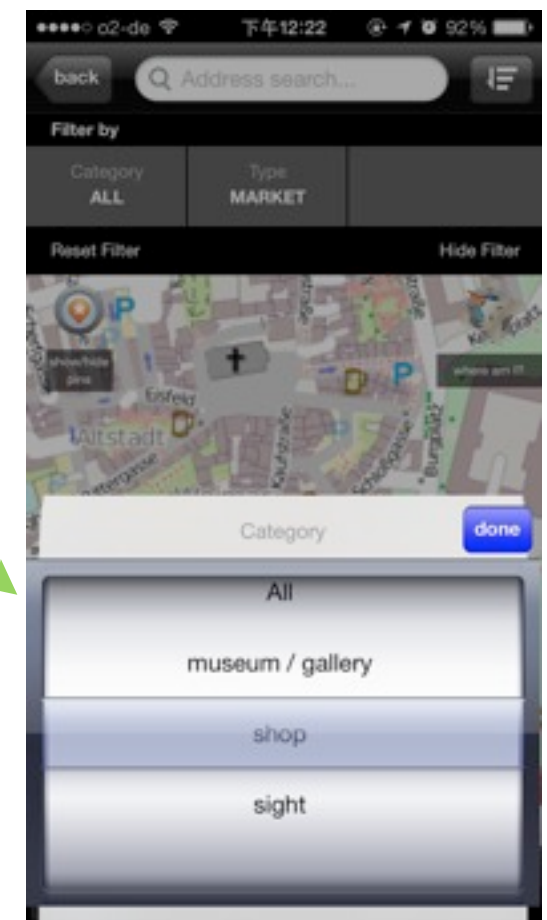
●●●●○ o2-de 下午12:22 92%

back

Address search...

Filter by

Category
ALL

Type
MARKET

Reset Filter

Hide Filter

show/hide pins

Eisfeig

Altstadt

where am I?

Category

done

All

museum / gallery

shop

sight